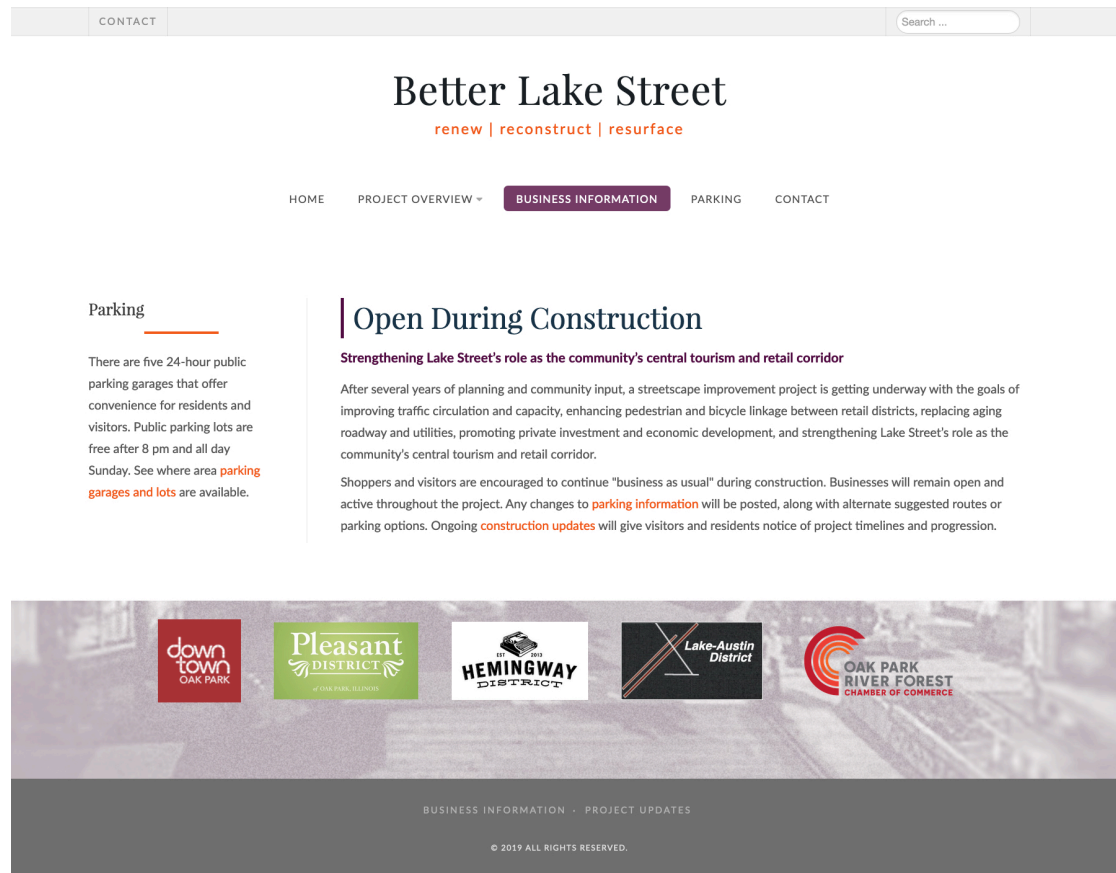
CONTACT

Search ...

Better Lake Street

renew | reconstruct | resurface

HOME PROJECT OVERVIEW BUSINESS INFORMATION PARKING CONTACT

Parking

There are five 24-hour public parking garages that offer convenience for residents and visitors. Public parking lots are free after 8 pm and all day Sunday. See where area parking garages and lots are available.

Open During Construction

Strengthening Lake Street's role as the community's central tourism and retail corridor

After several years of planning and community input, a streetscape improvement project is getting underway with the goals of improving traffic circulation and capacity, enhancing pedestrian and bicycle linkage between retail districts, replacing aging roadway and utilities, promoting private investment and economic development, and strengthening Lake Street's role as the community's central tourism and retail corridor.

Shoppers and visitors are encouraged to continue "business as usual" during construction. Businesses will remain open and active throughout the project. Any changes to parking information will be posted, along with alternate suggested routes or parking options. Ongoing construction updates will give visitors and residents notice of project timelines and progression.

down town OAK PARK

Pleasant DISTRICT of OAK PARK, ILLINOIS

EST 2013 HEMINGWAY DISTRICT

Lake-Austin District

OAK PARK RIVER FOREST CHAMBER OF COMMERCE

BUSINESS INFORMATION · PROJECT UPDATES

© 2019 ALL RIGHTS RESERVED.